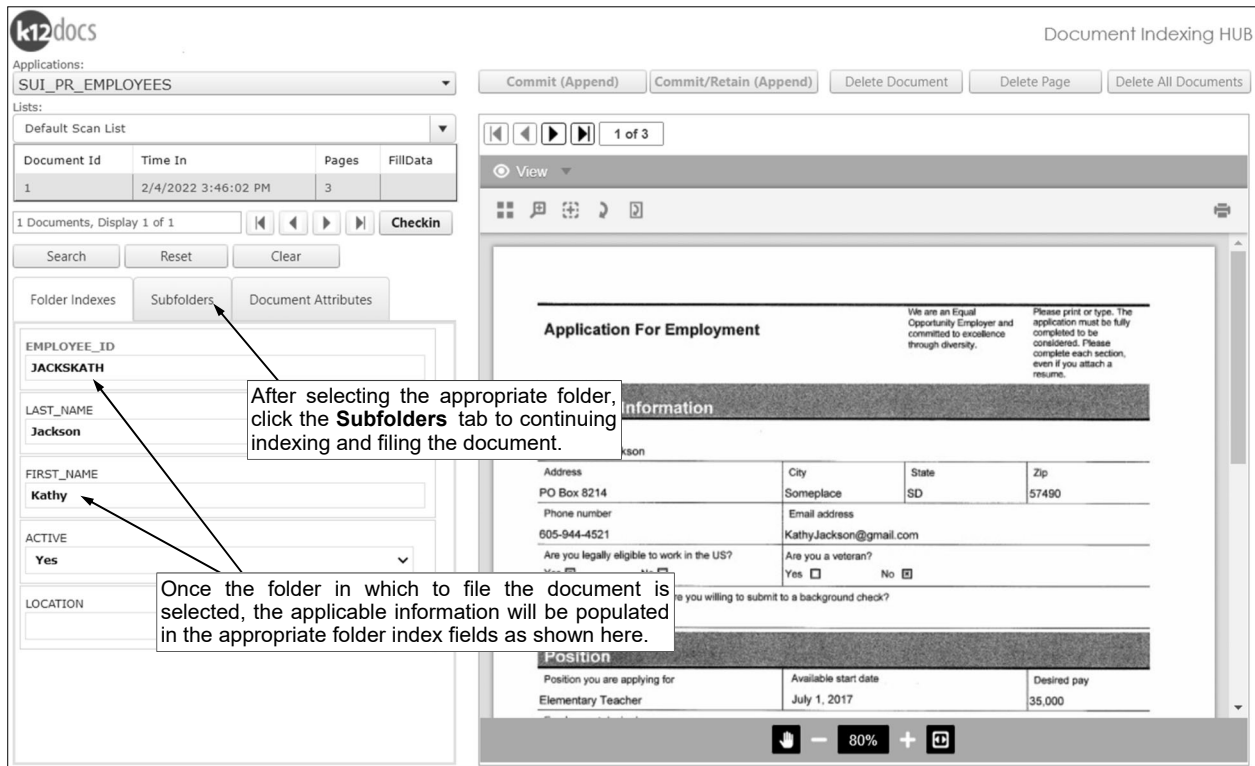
k12docs

Document Indexing HUB

Applications:
SUI_PR_EMPLOYEES

Lists:
Default Scan List

| Document Id | Time In | Pages | FillData |
|---|---|---|---|
| 1 | 2/4/2022 3:46:02 PM | 3 | |

1 Documents, Display 1 of 1

Checkin

Search Reset Clear

Folder Indexes Subfolders Document Attributes

EMPLOYEE_ID
JACKSKATH

LAST_NAME
Jackson

FIRST_NAME
Kathy

ACTIVE
Yes

LOCATION

Commit (Append) Commit/Retain (Append) Delete Document Delete Page Delete All Documents

1 of 3

View

Application For Employment

We are an Equal Opportunity Employer and committed to excellence through diversity.

Please print or type. The application must be fully completed to be considered. Please complete each section, even if you attach a resume.

Information

kson

| Address | City | State | Zip |
|---|---|---|---|
| PO Box 8214 | Someplace | SD | 57490 |

Phone number
605-944-4521

Email address
KathyJackson@gmail.com

Are you legally eligible to work in the US?

Are you a veteran?
Yes ☐ No ☒

re you willing to submit to a background check?

Position

| Position you are applying for | Available start date | Desired pay |
|---|---|---|
| Elementary Teacher | July 1, 2017 | 35,000 |

80%

After selecting the appropriate folder, click the **Subfolders** tab to continuing indexing and filing the document.

Once the folder in which to file the document is selected, the applicable information will be populated in the appropriate folder index fields as shown here.